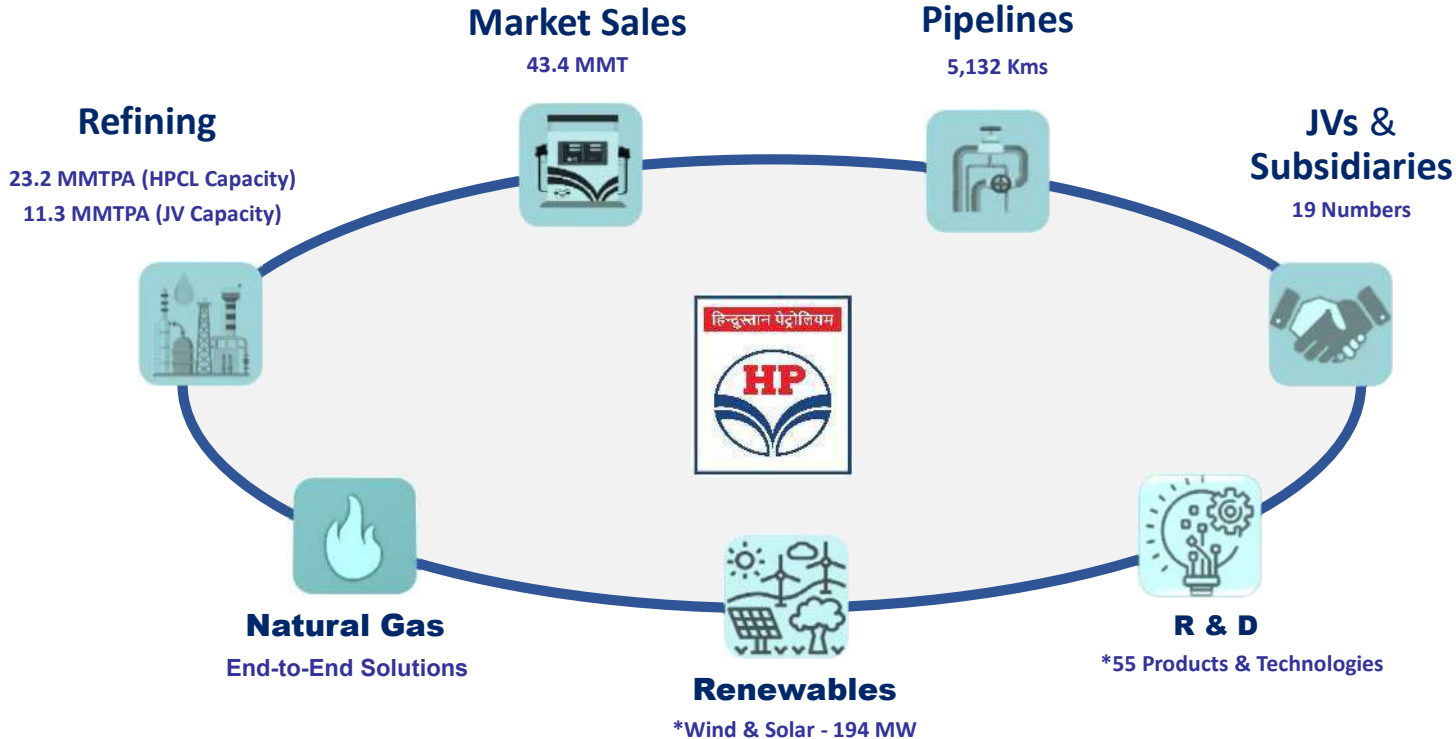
Market Sales
43.4 MMT

Pipelines
5,132 Kms

Refining
23.2 MMTPA (HPCL Capacity)
11.3 MMTPA (JV Capacity)

JVs & Subsidiaries
19 Numbers

हिन्दुस्तान पेट्रोलियम
HP

Natural Gas
End-to-End Solutions

R & D
*55 Products & Technologies

Renewables
*Wind & Solar - 194 MW